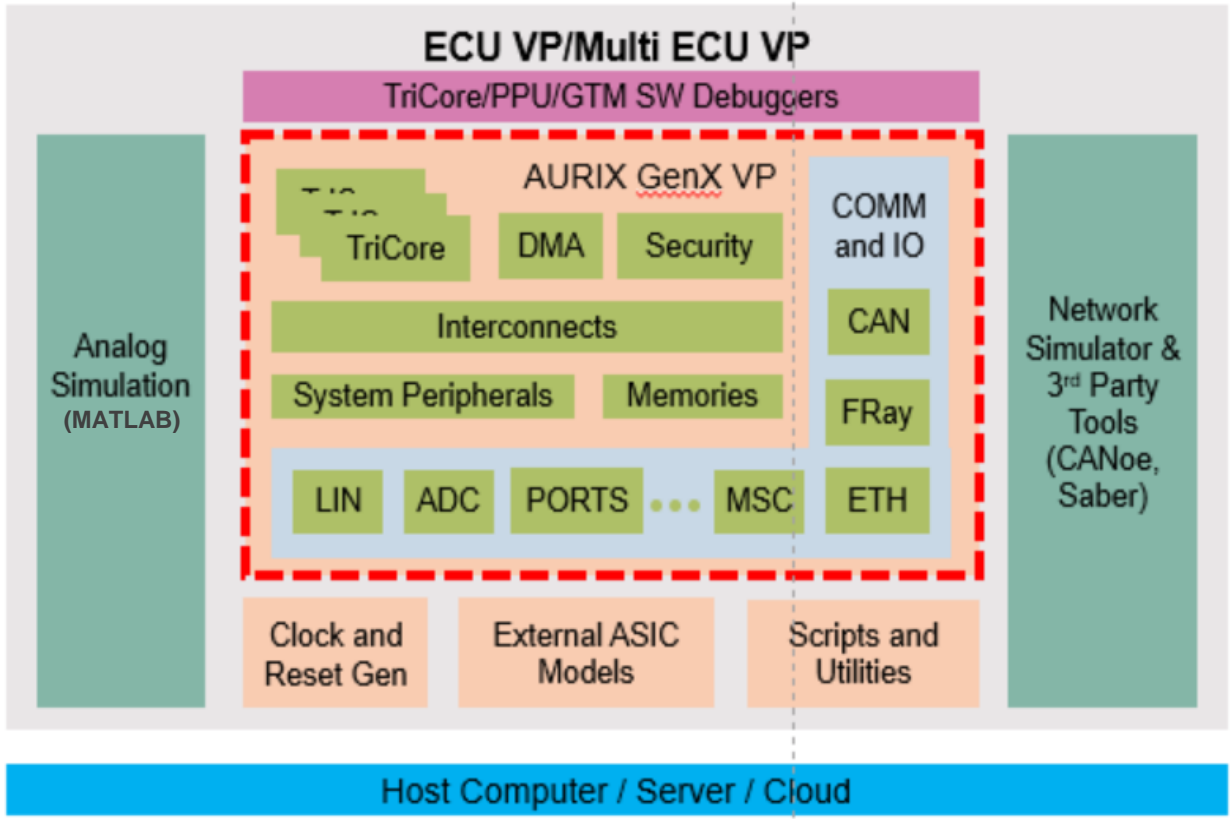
ECU VP/Multi ECU VP

TriCore/PPU/GTM SW Debuggers

Analog Simulation (MATLAB)

AURIX GenX VP

TriCore

DMA

Security

COMM and IO

Interconnects

CAN

System Peripherals

Memories

FRay

LIN

ADC

PORTS

MSC

ETH

Network Simulator & 3$^{rd}$ Party Tools (CANoe, Saber)

Clock and Reset Gen

External ASIC Models

Scripts and Utilities

Host Computer / Server / Cloud